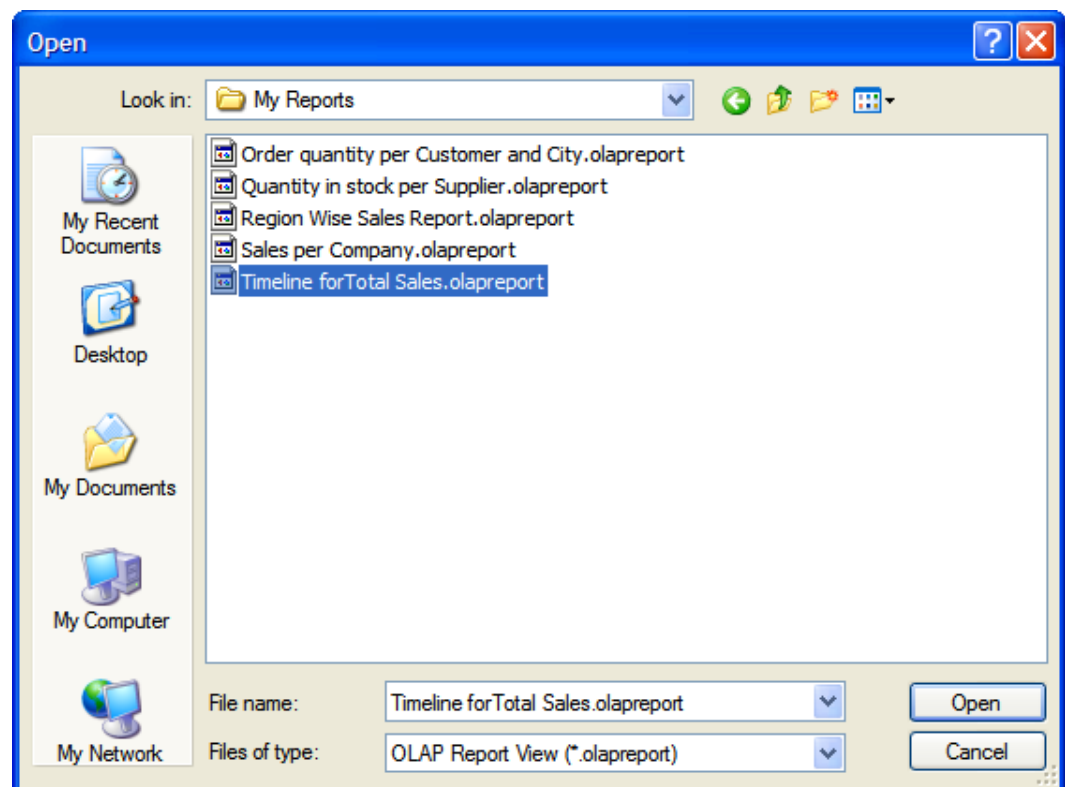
Open

Look in: My Reports

My Recent Documents

Desktop

My Documents

My Computer

My Network

Order quantity per Customer and City.olapreport
Quantity in stock per Supplier.olapreport
Region Wise Sales Report.olapreport
Sales per Company.olapreport
Timeline forTotal Sales.olapreport

File name: Timeline forTotal Sales.olapreport

Files of type: OLAP Report View (*.olapreport)

Open

Cancel